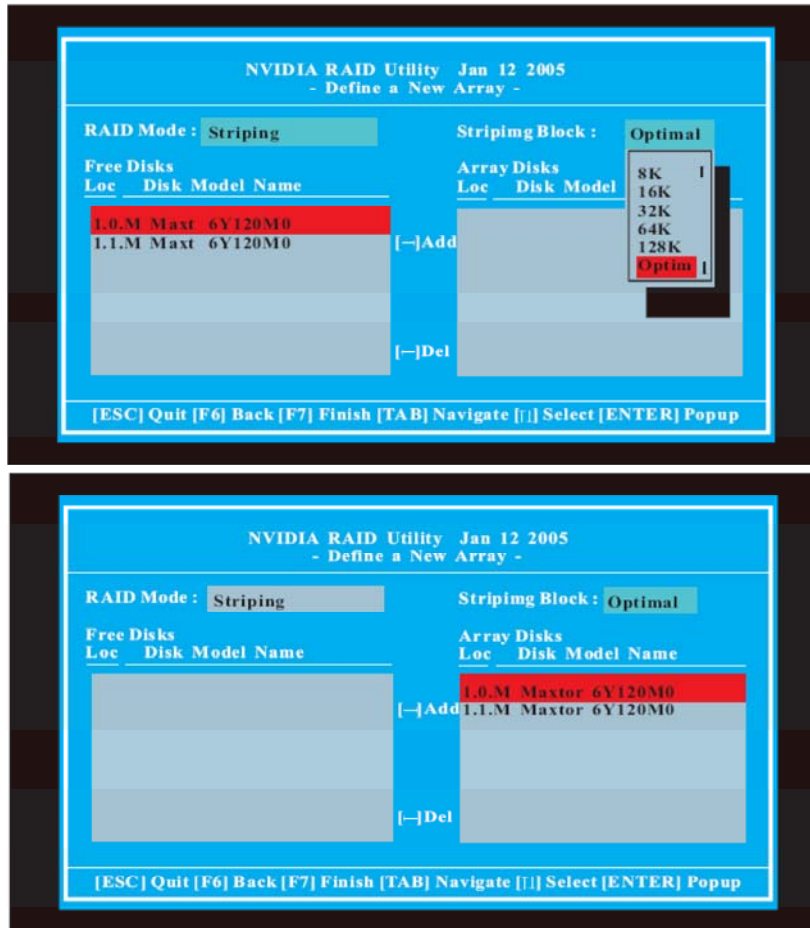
NVIDIA RAID Utility Jan 12 2005
- Define a New Array -

RAID Mode : Striping

Stripimg Block : Optimal

Free Disks
Loc Disk Model Name

1.0.M Maxt 6Y120M0
1.1.M Maxt 6Y120M0

[→]Add

[←]Del

Array Disks
Loc Disk Model

8K
16K
32K
64K
128K
Optim

[ESC] Quit [F6] Back [F7] Finish [TAB] Navigate [↑↓] Select [ENTER] Popup

NVIDIA RAID Utility Jan 12 2005
- Define a New Array -

RAID Mode : Striping

Stripimg Block : Optimal

Free Disks
Loc Disk Model Name

[→]Add

[←]Del

Array Disks
Loc Disk Model Name

1.0.M Maxtor 6Y120M0
1.1.M Maxtor 6Y120M0

[ESC] Quit [F6] Back [F7] Finish [TAB] Navigate [↑↓] Select [ENTER] Popup